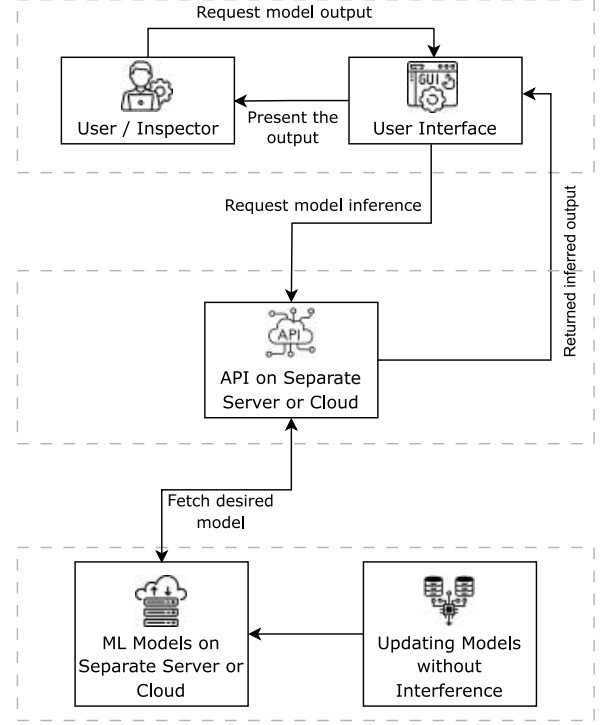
Request model output

User / Inspector

GUI

User Interface

Present the output

Request model inference

Returned inferred output

API

API on Separate Server or Cloud

Fetch desired model

ML Models on Separate Server or Cloud

Updating Models without Interference